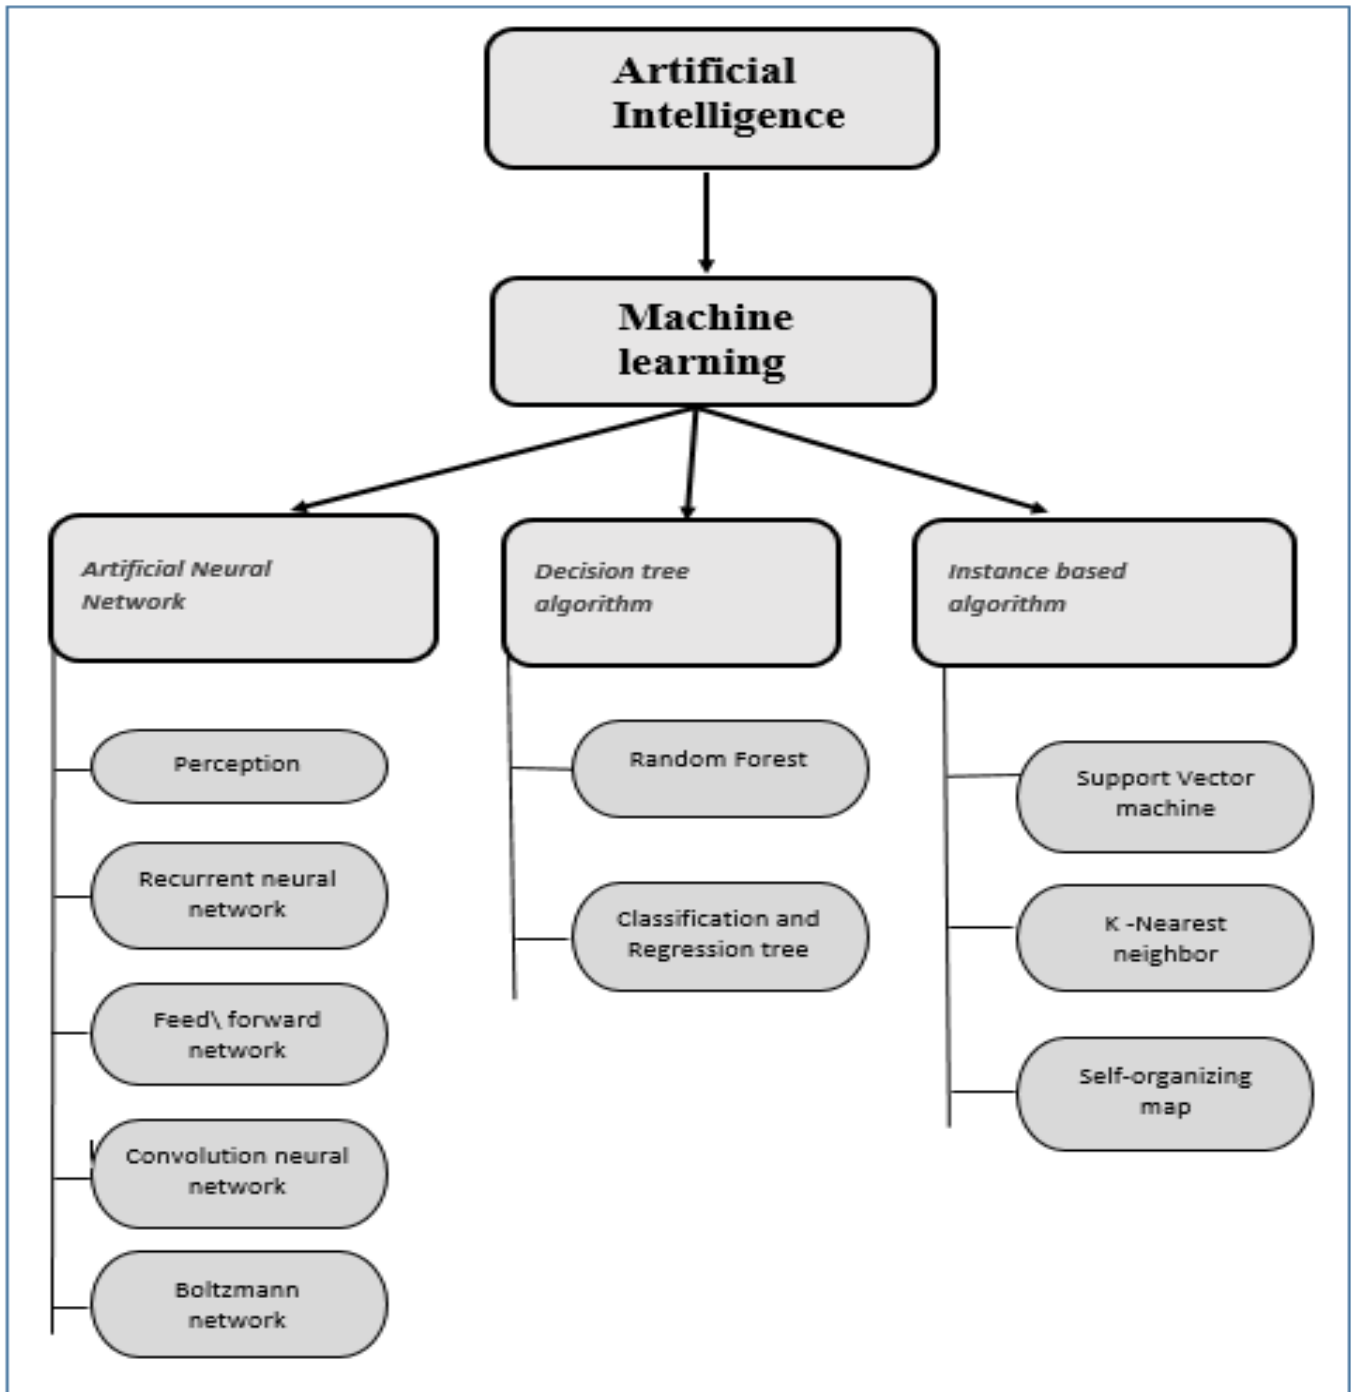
Artificial Intelligence

Machine learning

Artificial Neural Network

Decision tree algorithm

Instance based algorithm

Perception

Recurrent neural network

Feed\ forward network

Convolution neural network

Boltzmann network

Random Forest

Classification and Regression tree

Support Vector machine

K -Nearest neighbor

Self-organizing map